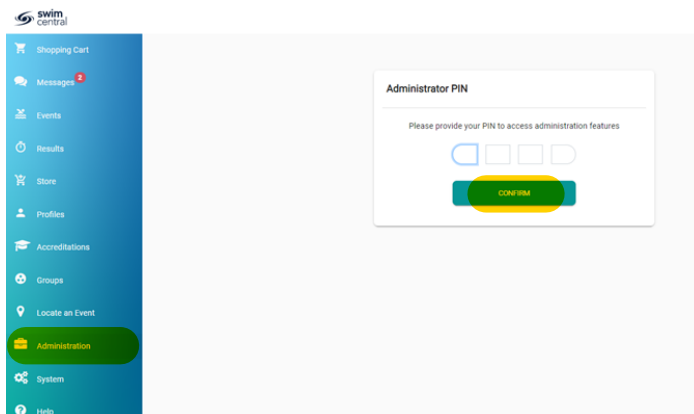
swim central

Shopping Cart

Messages 2

Events

Results

Store

Profiles

Accreditations

Groups

Locate an Event

Administration

System

Help

Administrator PIN

Please provide your PIN to access administration features

CONFIRM